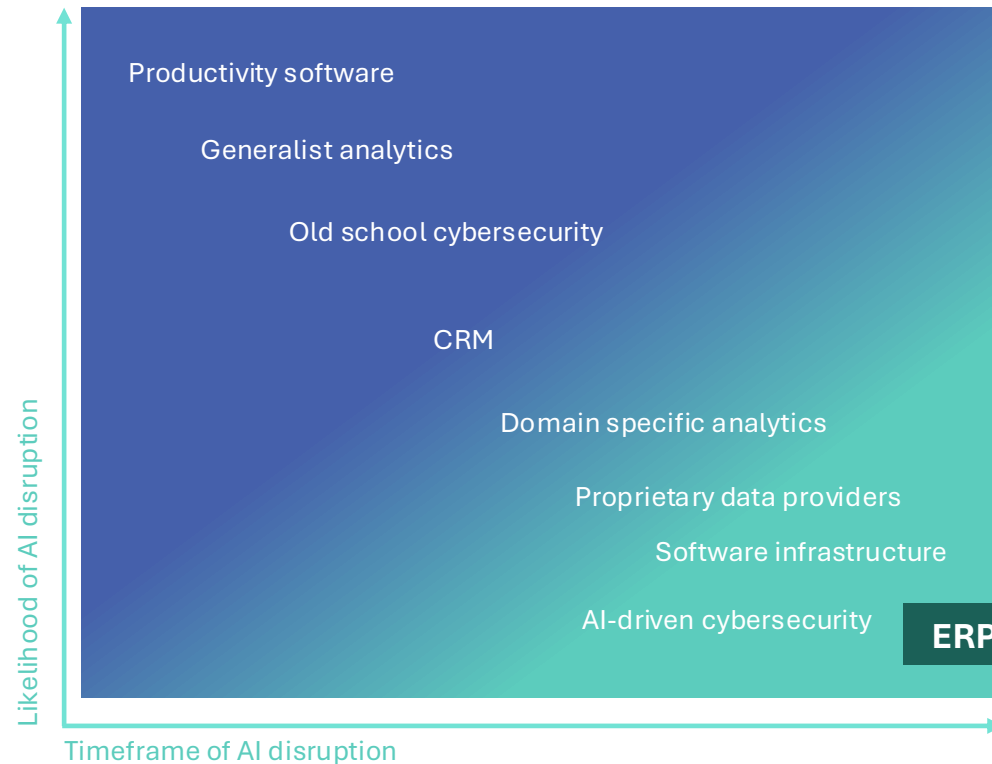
Productivity software

Generalist analytics

Old school cybersecurity

CRM

Domain specific analytics

Proprietary data providers

Software infrastructure

AI-driven cybersecurity

ERP

Likelihood of AI disruption

Timeframe of AI disruption